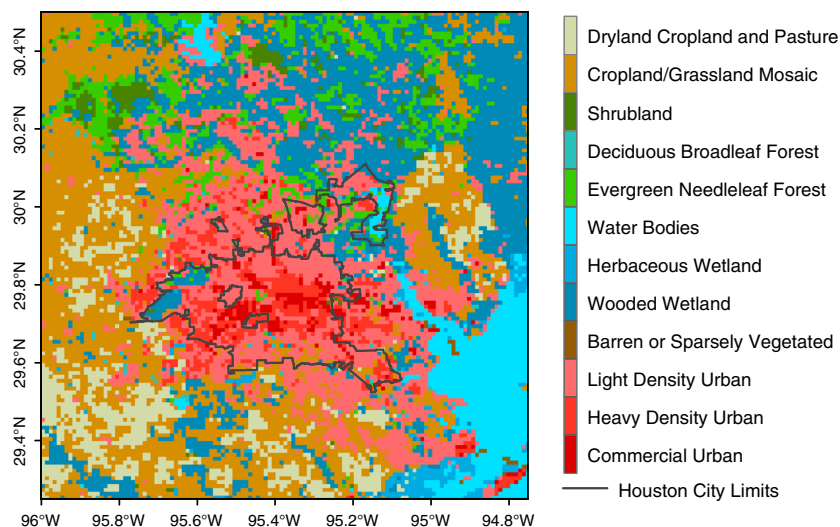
30.4°N
30.2°N
30°N
29.8°N
29.6°N
29.4°N

96°W 95.8°W 95.6°W 95.4°W 95.2°W 95°W 94.8°W

Dryland Cropland and Pasture
Cropland/Grassland Mosaic
Shrubland
Deciduous Broadleaf Forest
Evergreen Needleleaf Forest
Water Bodies
Herbaceous Wetland
Wooded Wetland
Barren or Sparsely Vegetated
Light Density Urban
Heavy Density Urban
Commercial Urban
Houston City Limits